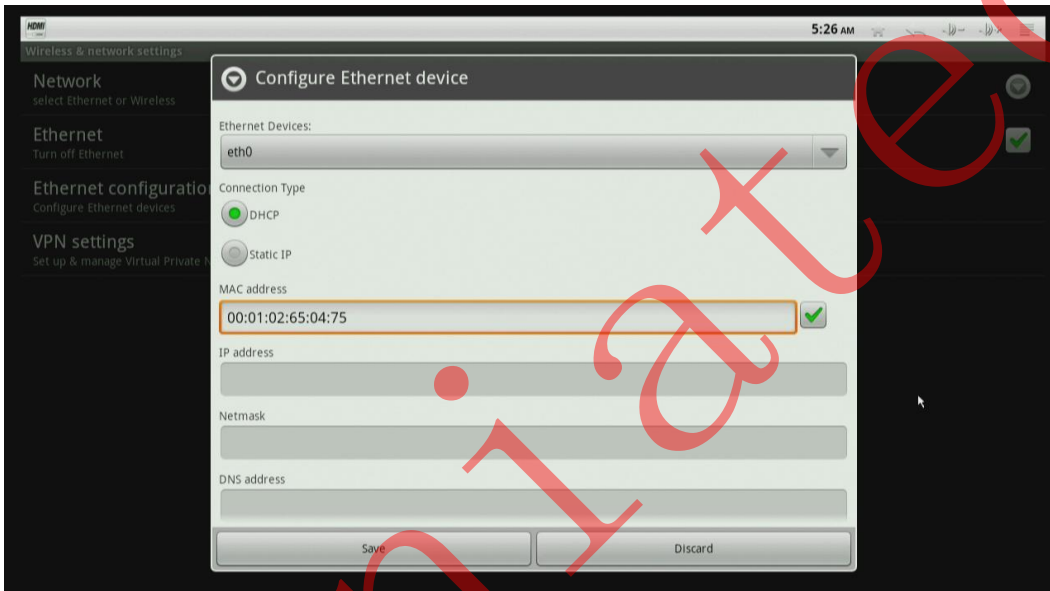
HDMI

5:26 AM

Wireless & network settings

Network
select Ethernet or Wireless

Ethernet
Turn off Ethernet

Ethernet configuratio
Configure Ethernet devices

VPN settings
Set up & manage Virtual Private N

Configure Ethernet device

Ethernet Devices:

eth0

Connection Type

DHCP

Static IP

MAC address

00:01:02:65:04:75

IP address

Netmask

DNS address

Save

Discard

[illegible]